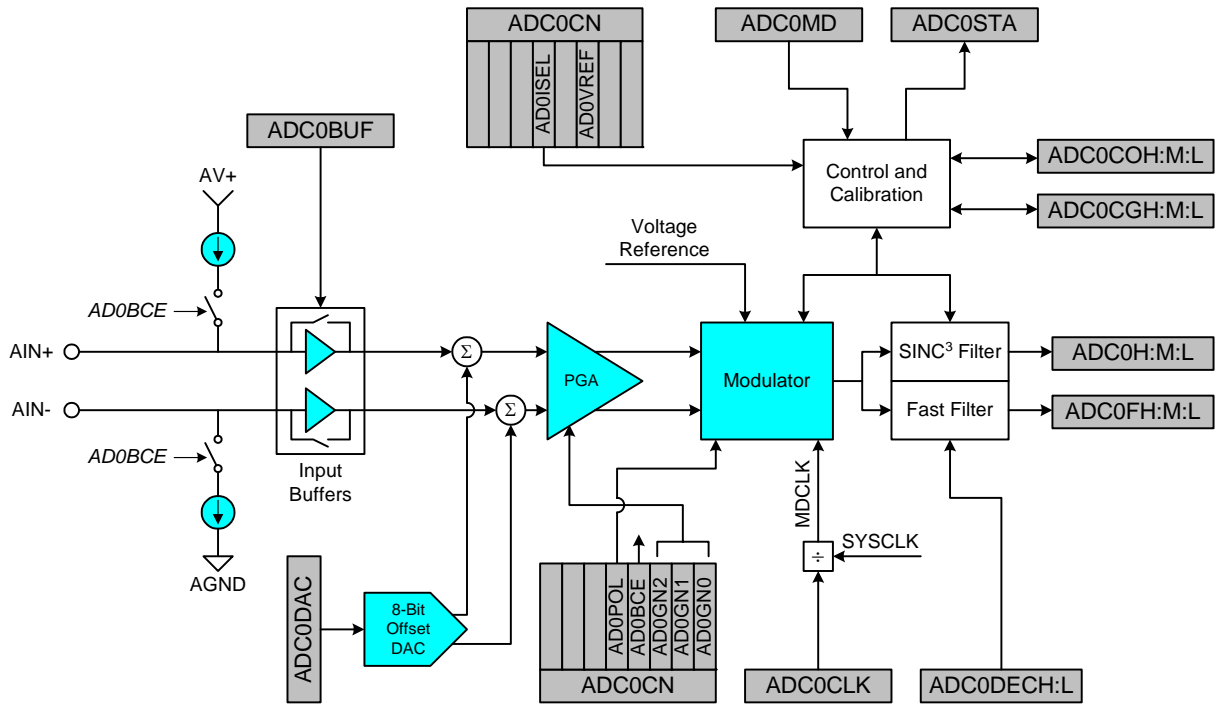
ADC0CN

AD0ISEL

AD0VREF

ADC0MD

ADC0STA

ADC0BUF

AV+

Control and Calibration

ADC0COH:M:L

ADC0CGH:M:L

Voltage Reference

AD0BCE

AIN+

$\Sigma$

PGA

Modulator

SINC$^3$ Filter

ADC0H:M:L

AIN-

$\Sigma$

Fast Filter

ADC0FH:M:L

AD0BCE

Input Buffers

MDCLK

SYSCLK

$\div$

AGND

ADC0DAC

8-Bit Offset DAC

AD0POL

AD0BCE

AD0GN2

AD0GN1

AD0GN0

ADC0CN

ADC0CLK

ADC0DECH:L